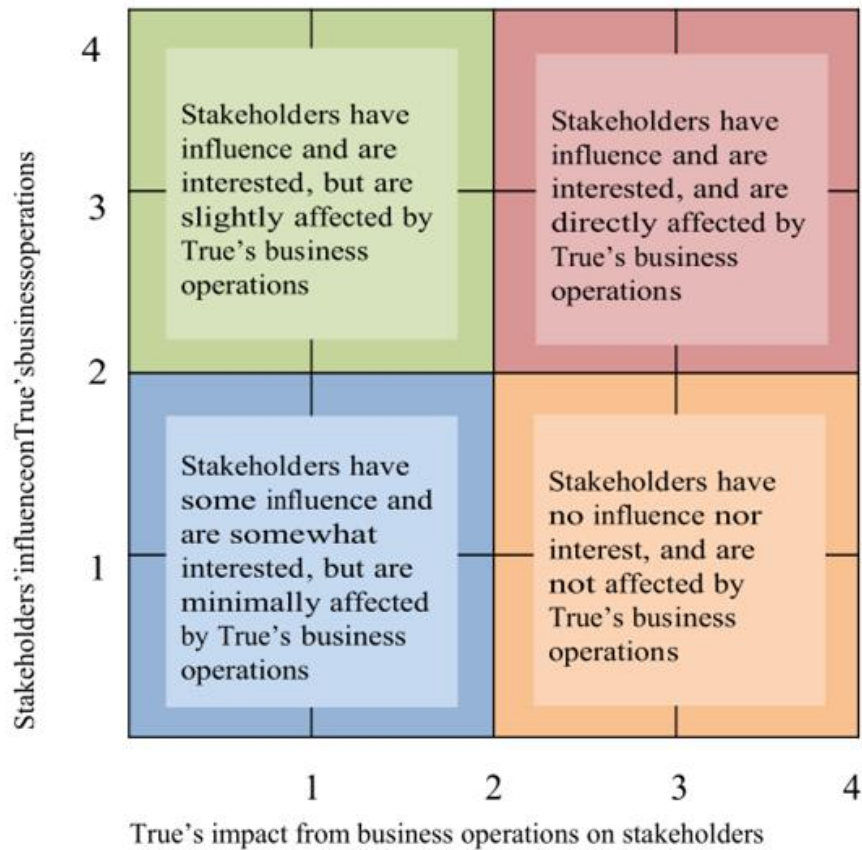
Stakeholders'influenceonTrue'sbusinessoperations

4

3

2

1

Stakeholders have influence and are interested, but are slightly affected by True's business operations

Stakeholders have influence and are interested, and are directly affected by True's business operations

Stakeholders have some influence and are somewhat interested, but are minimally affected by True's business operations

Stakeholders have no influence nor interest, and are not affected by True's business operations

1 2 3 4

True's impact from business operations on stakeholders